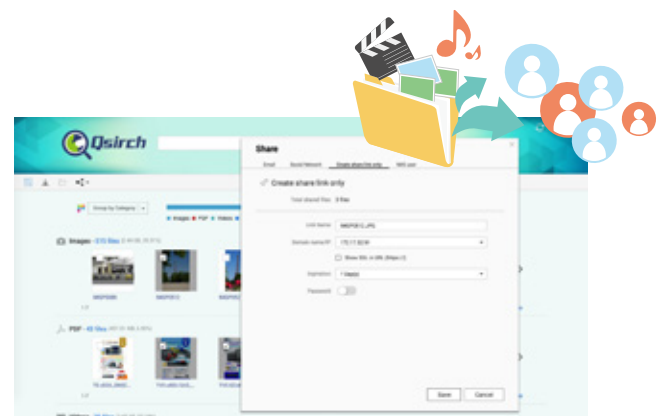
Qsirch

Group by Category

Images PDF Videos

Images - 515 files

PDF - 45 files

Share

Email Social Network Create share link only NAS user

Create share link only

Total shared files: 3 files

Link Name: IMGP0812.JPG

Domain name/IP: 172.17.32.91

Show SSL in URL (https://)

Expiration: 1 Week(s)

Password

Save Cancel